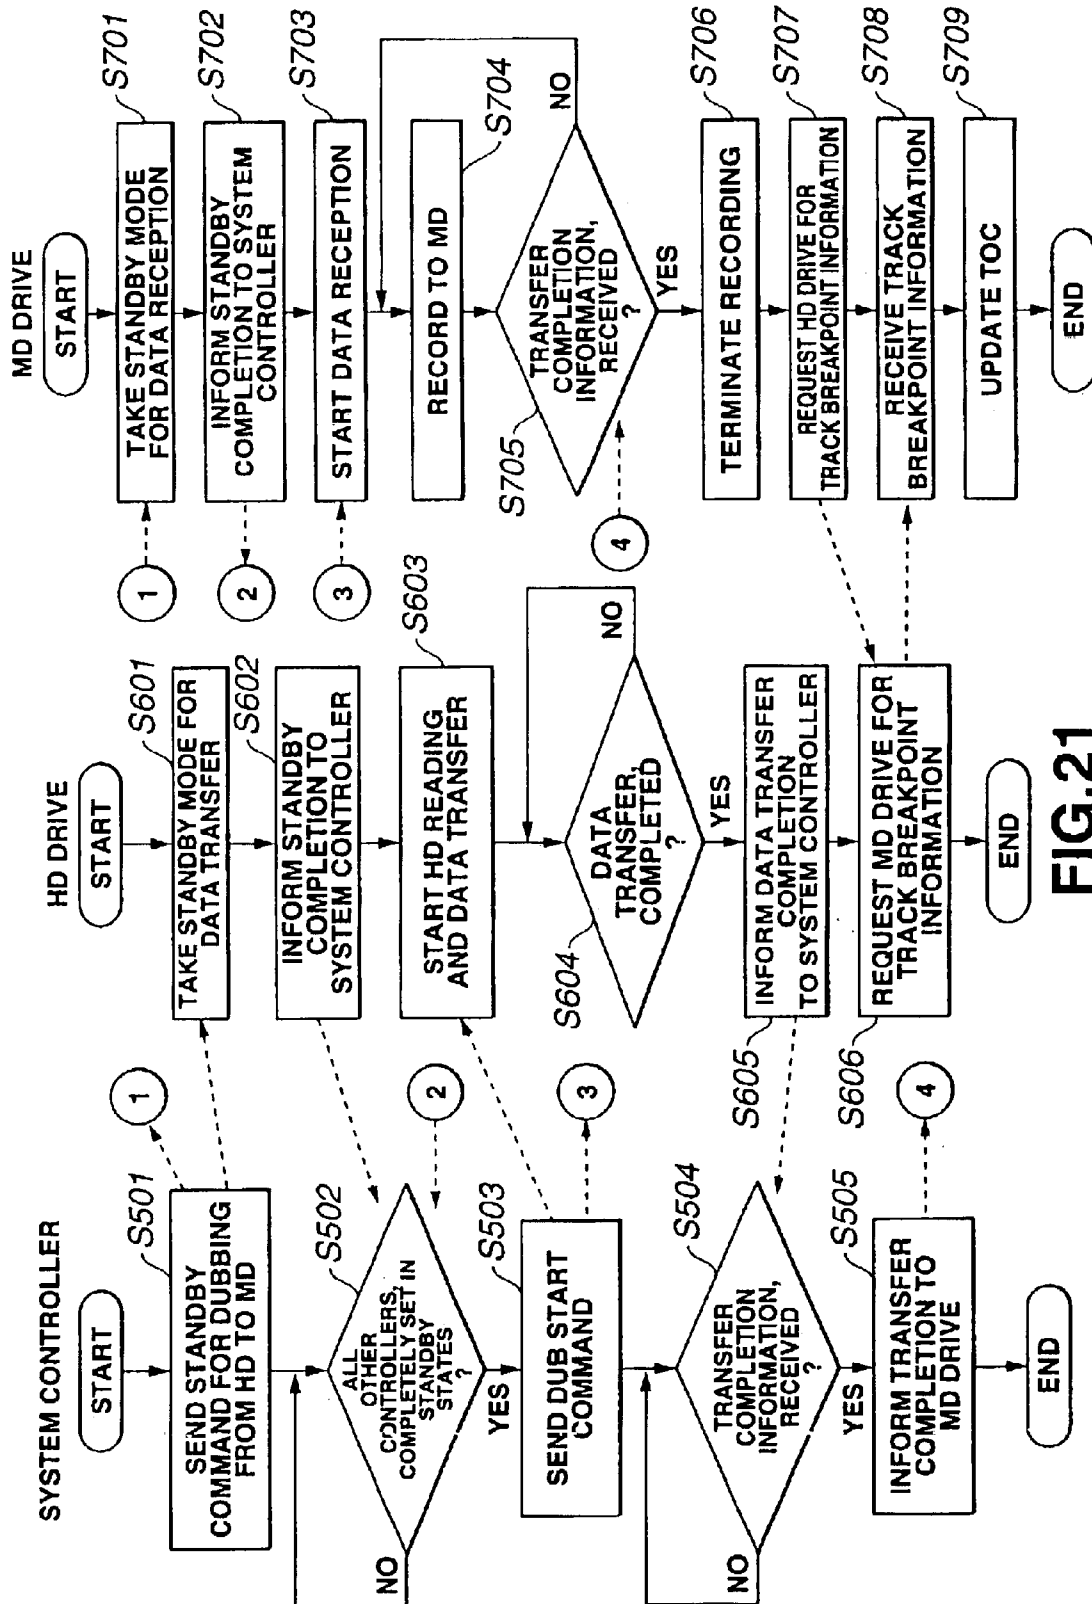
SYSTEM CONTROLLER

START

S501
SEND STANDBY COMMAND FOR DUBBING FROM HD TO MD

1

S502
ALL OTHER CONTROLLERS, COMPLETELY SET IN STANDBY STATES ?

2

NO

YES

S503
SEND DUB START COMMAND

3

S504
TRANSFER COMPLETION INFORMATION, RECEIVED ?

NO

YES

S505
INFORM TRANSFER COMPLETION TO MD DRIVE

4

END

HD DRIVE

START

S601
TAKE STANDBY MODE FOR DATA TRANSFER

S602
INFORM STANDBY COMPLETION TO SYSTEM CONTROLLER

S603
START HD READING AND DATA TRANSFER

S604
DATA TRANSFER, COMPLETED ?

NO

YES

S605
INFORM DATA TRANSFER COMPLETION TO SYSTEM CONTROLLER

S606
REQUEST MD DRIVE FOR TRACK BREAKPOINT INFORMATION

END

MD DRIVE

START

1

S701
TAKE STANDBY MODE FOR DATA RECEPTION

2

S702
INFORM STANDBY COMPLETION TO SYSTEM CONTROLLER

3

S703
START DATA RECEPTION

S704
RECORD TO MD

S705
TRANSFER COMPLETION INFORMATION, RECEIVED ?

4

NO

YES

S706
TERMINATE RECORDING

S707
REQUEST HD DRIVE FOR TRACK BREAKPOINT INFORMATION

S708
RECEIVE TRACK BREAKPOINT INFORMATION

S709
UPDATE TOC

END

FIG.21